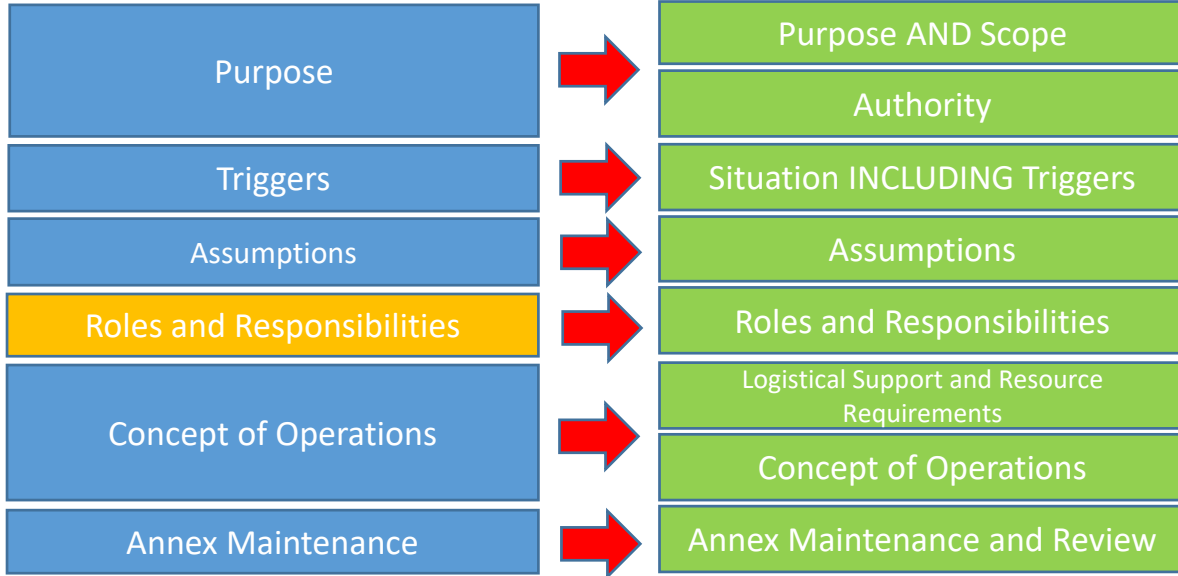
Purpose

Purpose AND Scope

Authority

Triggers

Situation INCLUDING Triggers

Assumptions

Assumptions

Roles and Responsibilities

Roles and Responsibilities

Concept of Operations

Logistical Support and Resource Requirements

Concept of Operations

Annex Maintenance

Annex Maintenance and Review